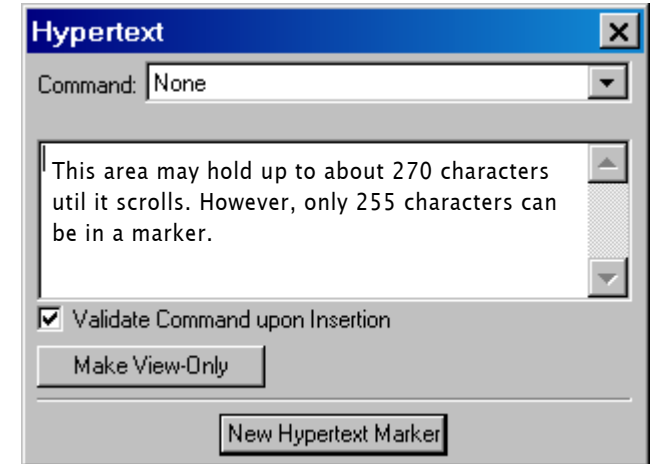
Hypertext

Command: None

This area may hold up to about 270 characters util it scrolls. However, only 255 characters can be in a marker.

Validate Command upon Insertion

Make View-Only

New Hypertext Marker